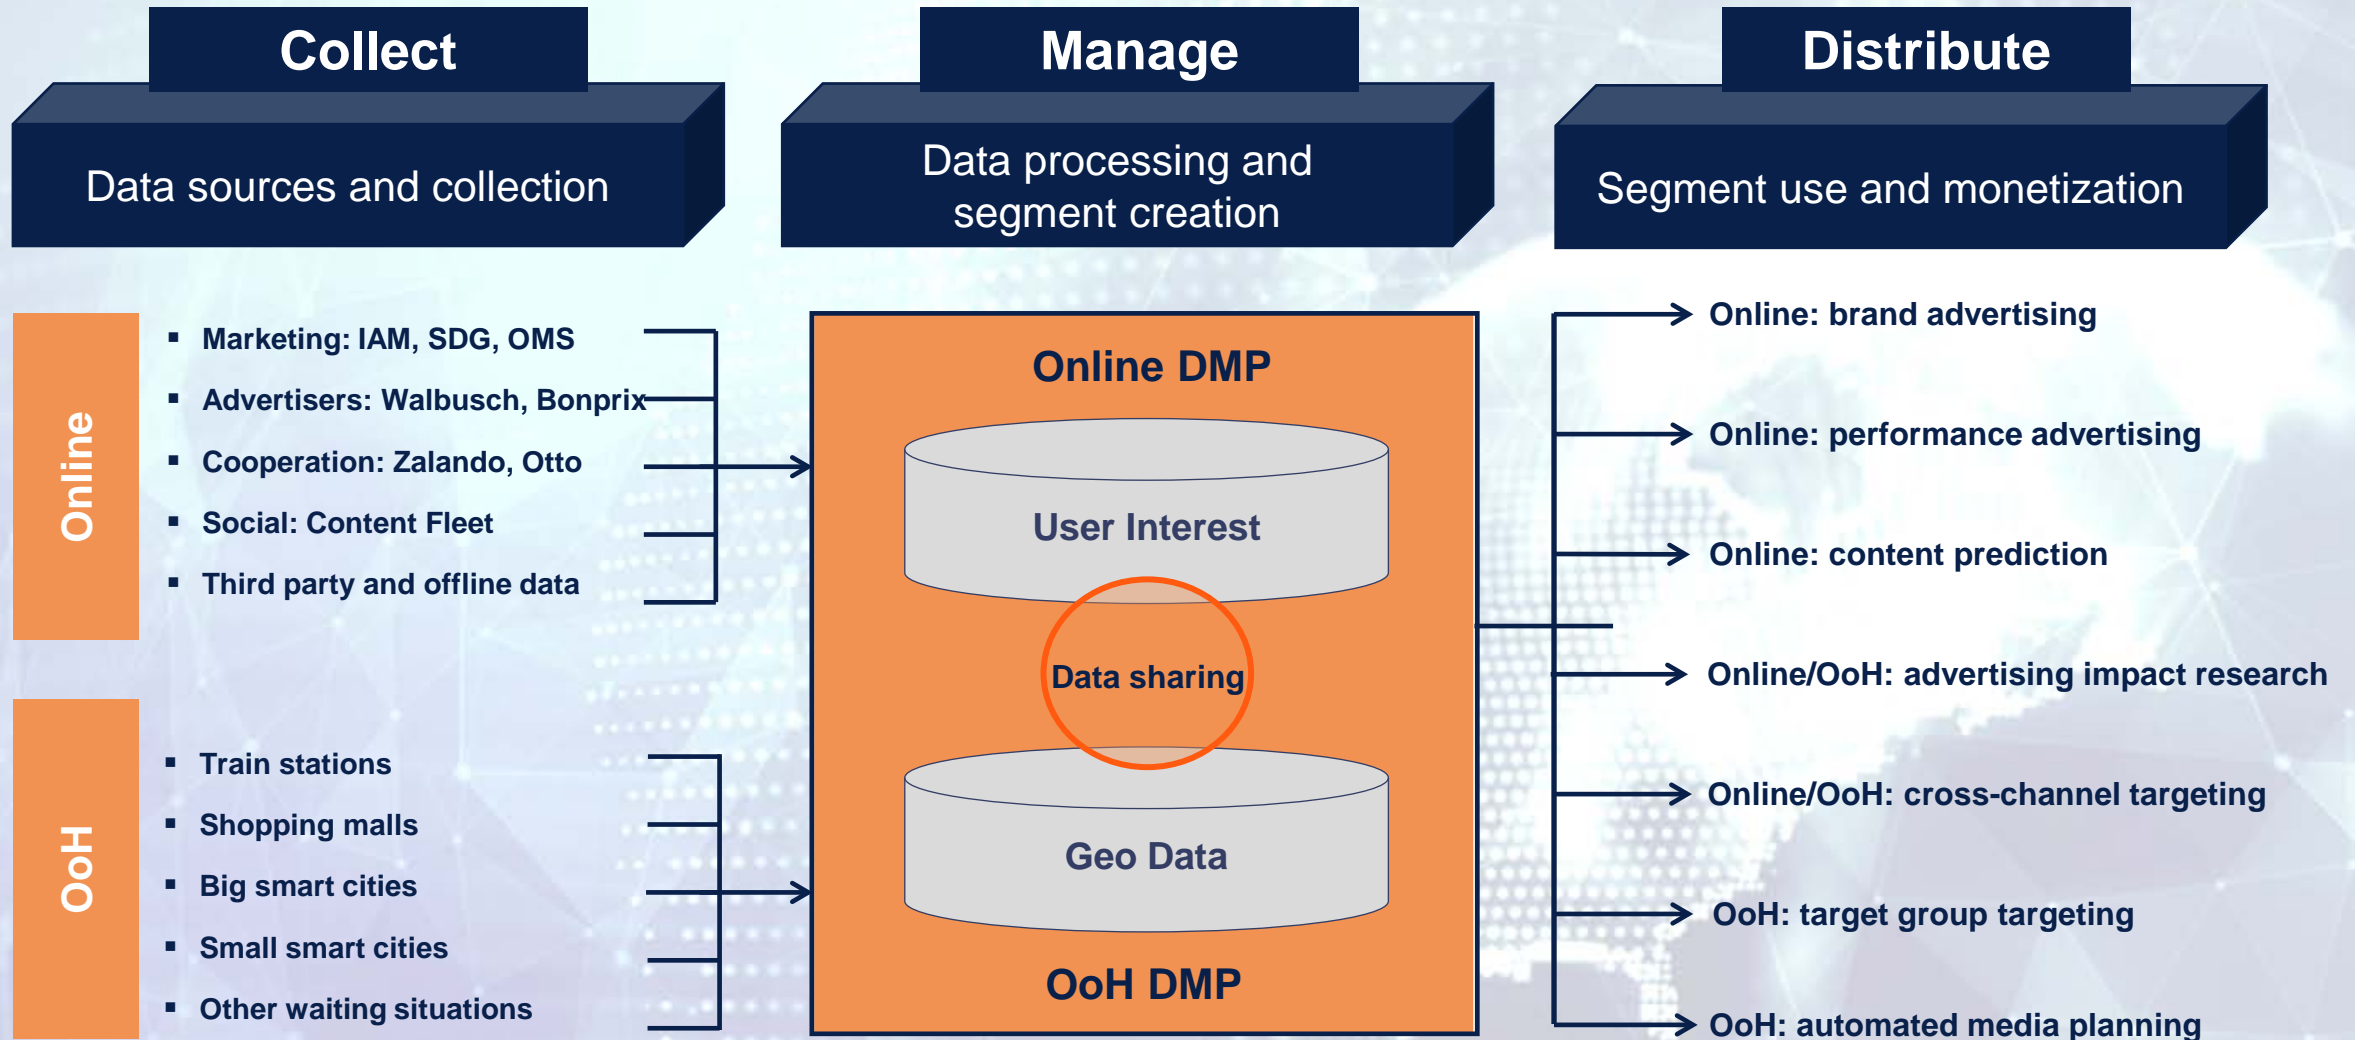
Collect

Data sources and collection

Manage

Data processing and segment creation

Distribute

Segment use and monetization

Online

- Marketing: IAM, SDG, OMS
- Advertisers: Walbusch, Bonprix
- Cooperation: Zalando, Otto
- Social: Content Fleet
- Third party and offline data

OoH

- Train stations
- Shopping malls
- Big smart cities
- Small smart cities
- Other waiting situations

Online DMP

User Interest

Data sharing

Geo Data

OoH DMP

Online: brand advertising

Online: performance advertising

Online: content prediction

Online/OoH: advertising impact research

Online/OoH: cross-channel targeting

OoH: target group targeting

OoH: automated media planning